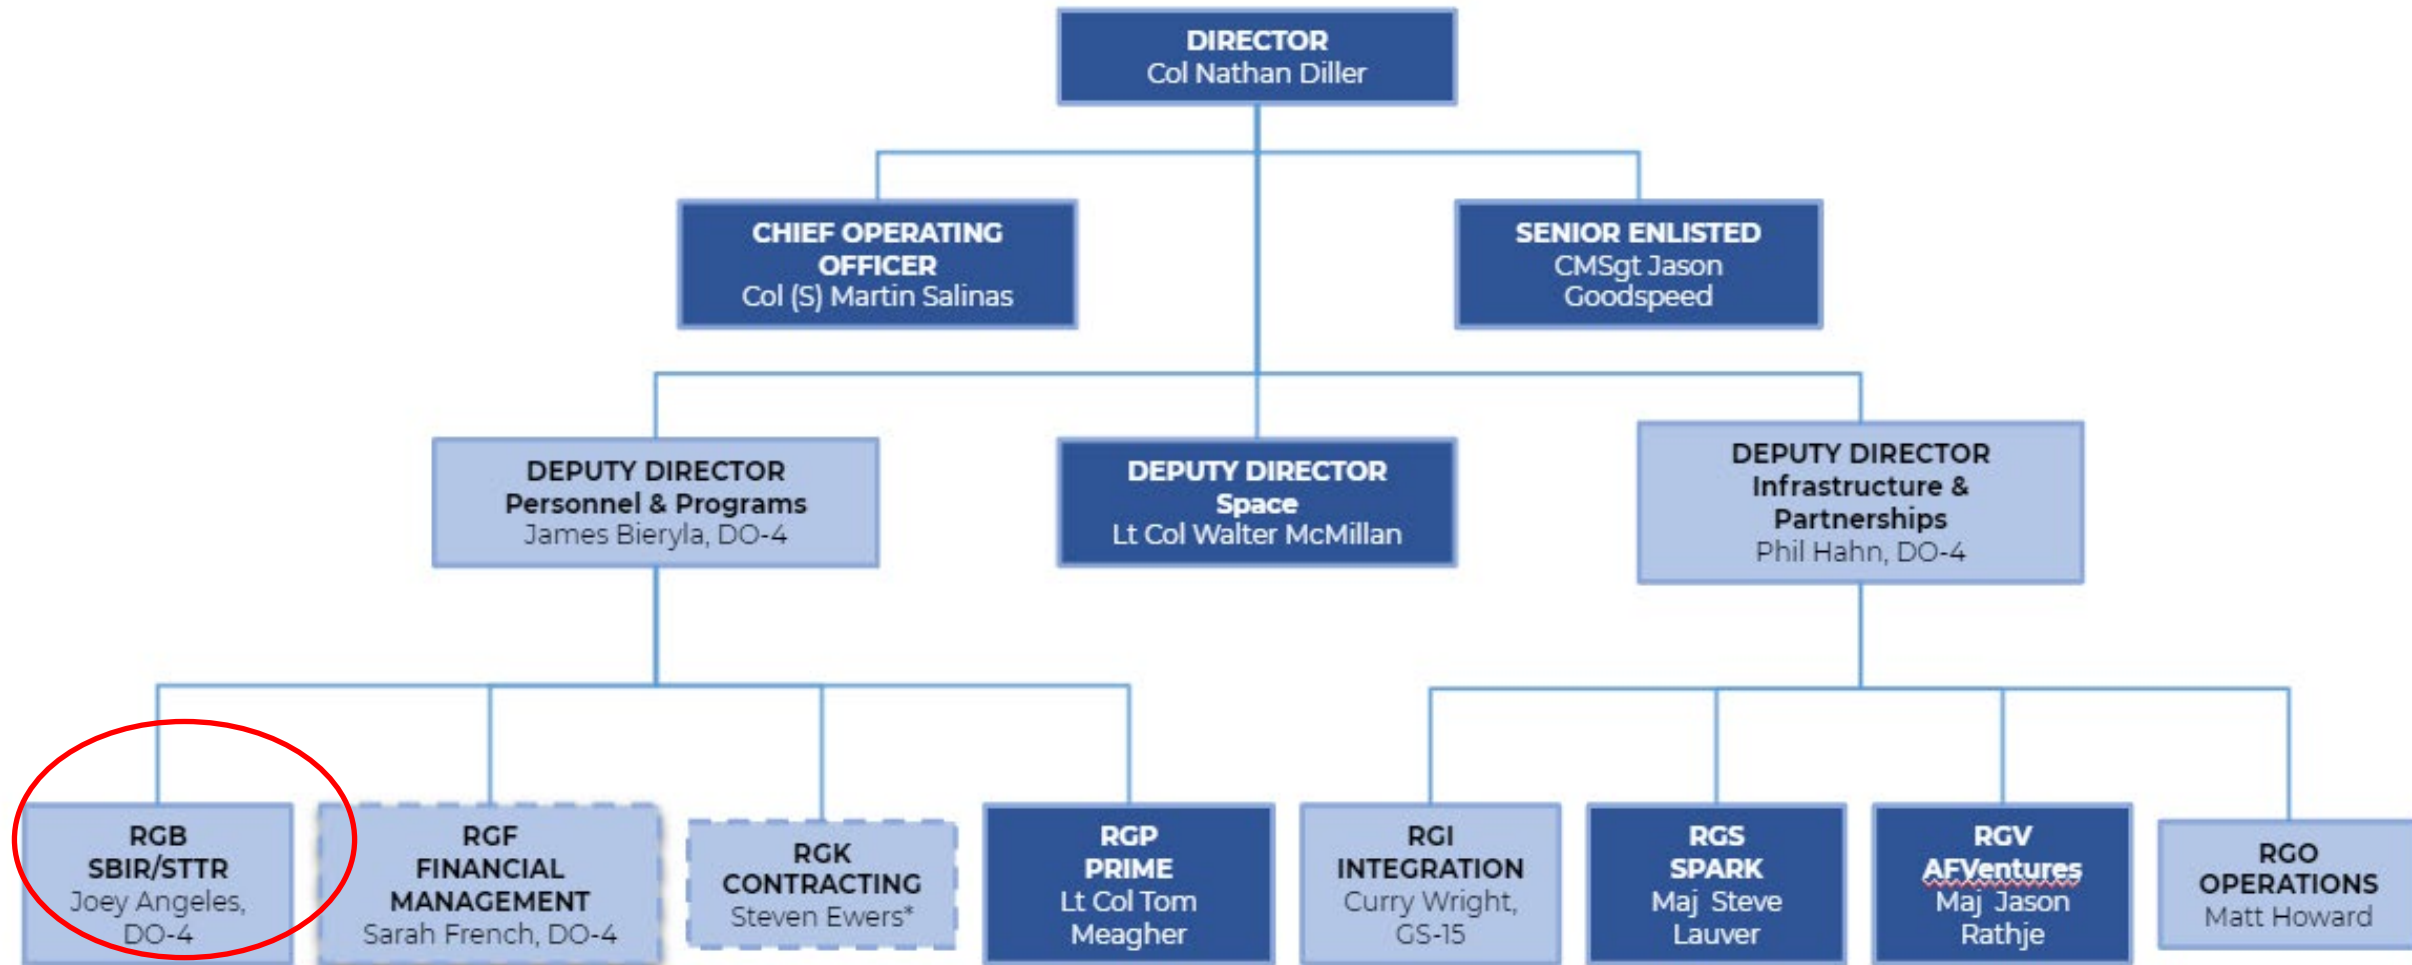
DIRECTOR
Col Nathan Diller

CHIEF OPERATING OFFICER
Col (S) Martin Salinas

SENIOR ENLISTED
CMSgt Jason Goodspeed

DEPUTY DIRECTOR
Personnel & Programs
James Bieryla, DO-4

DEPUTY DIRECTOR
Space
Lt Col Walter McMillan

DEPUTY DIRECTOR
Infrastructure & Partnerships
Phil Hahn, DO-4

RGB
SBIR/STTR
Joey Angeles, DO-4

RGF
FINANCIAL MANAGEMENT
Sarah French, DO-4

RGK
CONTRACTING
Steven Ewers*

RGP
PRIME
Lt Col Tom Meagher

RGI
INTEGRATION
Curry Wright, GS-15

RGS
SPARK
Maj Steve Lauver

RGV
AFVentures
Maj Jason Rathje

RGO
OPERATIONS
Matt Howard